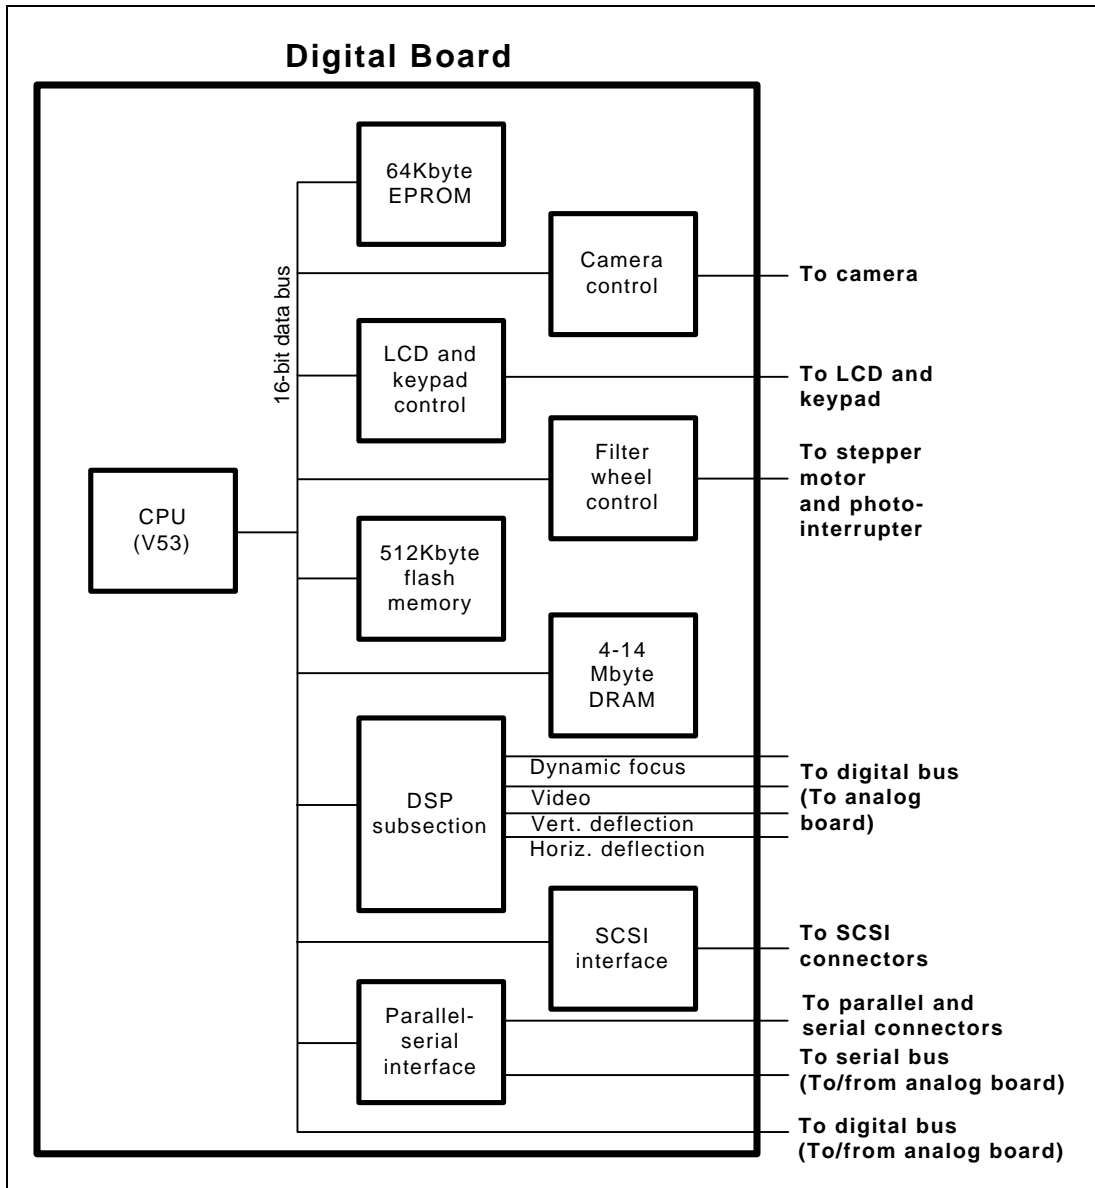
Digital Board

64Kbyte EPROM

16-bit data bus

Camera control

To camera

LCD and keypad control

To LCD and keypad

Filter wheel control

To stepper motor and photo-interrupter

CPU (V53)

512Kbyte flash memory

4-14 Mbyte DRAM

DSP subsection

Dynamic focus

Video

Vert. deflection

Horiz. deflection

To digital bus (To analog board)

SCSI interface

To SCSI connectors

Parallel-serial interface

To parallel and serial connectors

To serial bus (To/from analog board)

To digital bus (To/from analog board)